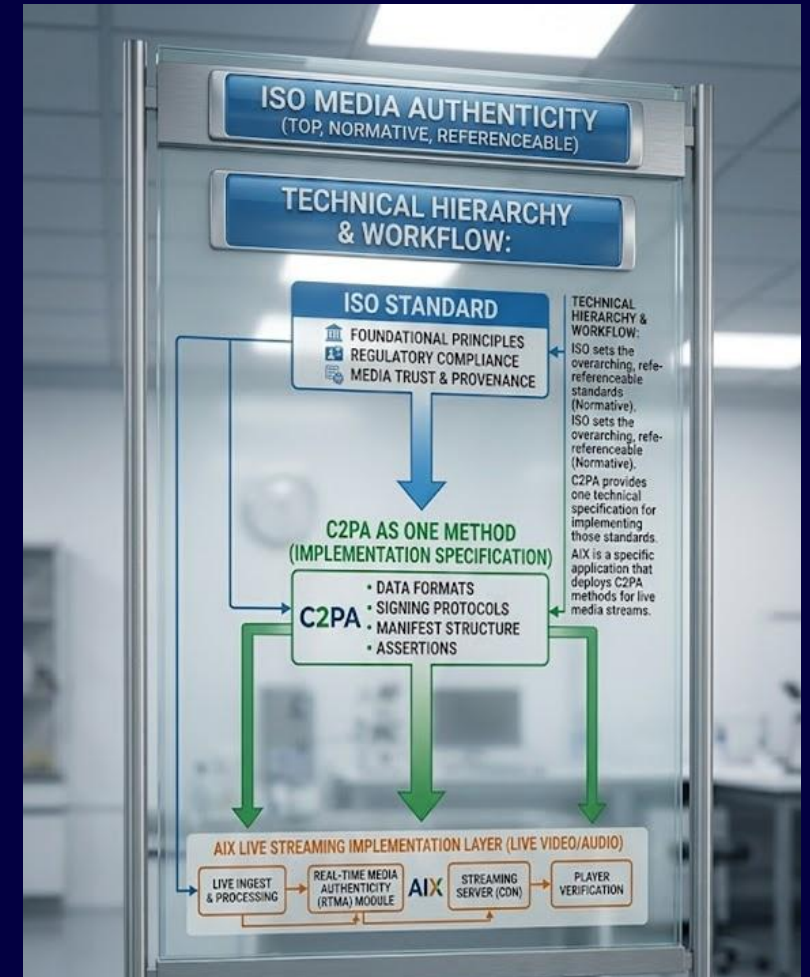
ISO MEDIA AUTHENTICITY
(TOP, NORMATIVE, REFERENCEABLE)

TECHNICAL HIERARCHY & WORKFLOW:

ISO STANDARD
FOUNDATIONAL PRINCIPLES
REGULATORY COMPLIANCE
MEDIA TRUST & PROVENANCE

TECHNICAL HIERARCHY & WORKFLOW:
ISO sets the overarching, refe-referenceable standards (Normative).
ISO sets the overarching, refe-referenceable (Normative).
C2PA provides one technical specification for implementing those standards.
AIX is a specific application that deploys C2PA methods for live media streams.

C2PA AS ONE METHOD
(IMPLEMENTATION SPECIFICATION)
C2PA
• DATA FORMATS
• SIGNING PROTOCOLS
• MANIFEST STRUCTURE
• ASSERTIONS

AIX LIVE STREAMING IMPLEMENTATION LAYER (LIVE VIDEO/AUDIO)
LIVE INGEST & PROCESSING
REAL-TIME MEDIA AUTHENTICITY (RTMA) MODULE
AIX
STREAMING SERVER (CDN)
PLAYER VERIFICATION